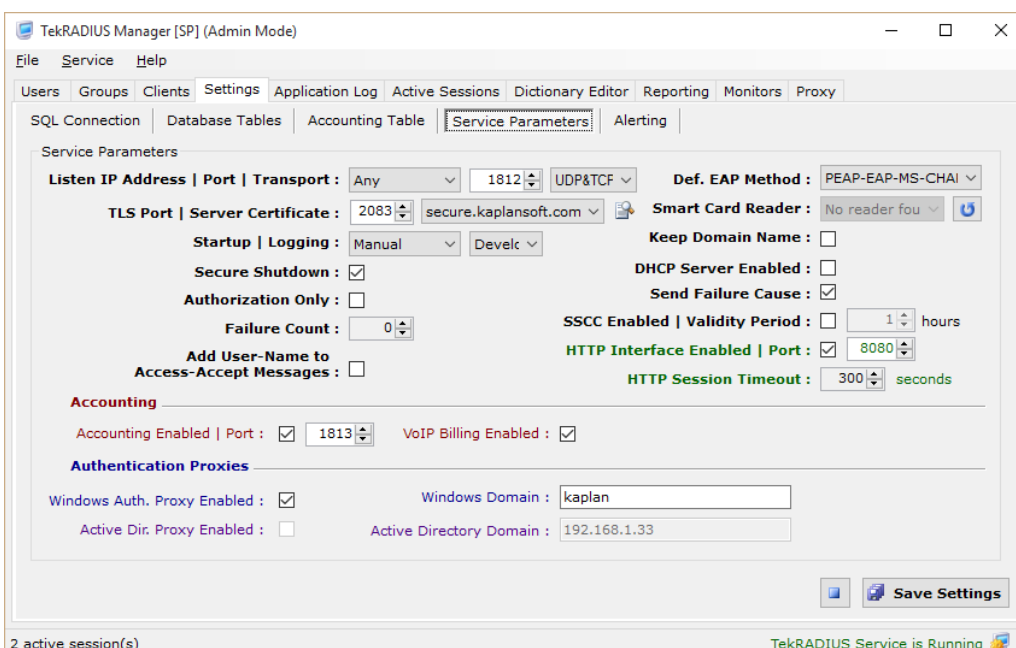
TekRADIUS Manager [SP] (Admin Mode)

File Service Help

Users Groups Clients Settings Application Log Active Sessions Dictionary Editor Reporting Monitors Proxy

SQL Connection Database Tables Accounting Table Service Parameters Alerting

Service Parameters

Listen IP Address | Port | Transport : Any 1812 UDP&TCF

Def. EAP Method : PEAP-EAP-MS-CHAI

TLS Port | Server Certificate : 2083 secure.kaplansoft.com

Smart Card Reader : No reader fou

Startup | Logging : Manual Develc

Keep Domain Name :

Secure Shutdown :

DHCP Server Enabled :

Authorization Only :

Send Failure Cause :

Failure Count : 0

SSCC Enabled | Validity Period : 1 hours

Add User-Name to Access-Accept Messages :

HTTP Interface Enabled | Port : 8080

HTTP Session Timeout : 300 seconds

Accounting

Accounting Enabled | Port : 1813

VoIP Billing Enabled :

Authentication Proxies

Windows Auth. Proxy Enabled :

Windows Domain : kaplan

Active Dir. Proxy Enabled :

Active Directory Domain : 192.168.1.33

Save Settings

2 active session(s)

TekRADIUS Service is Running